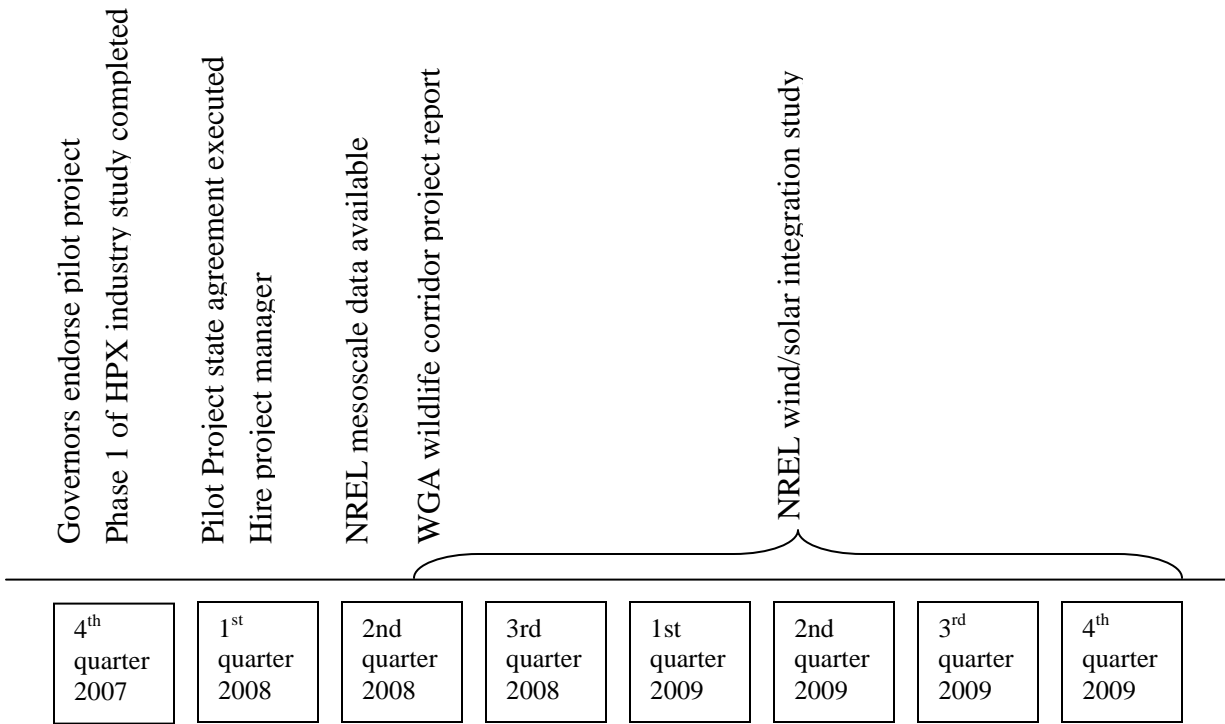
Governors endorse pilot project
Phase 1 of HPX industry study completed
Pilot Project state agreement executed
Hire project manager
NREL mesoscale data available
WGA wildlife corridor project report
NREL wind/solar integration study

4$^{th}$ quarter 2007
1$^{st}$ quarter 2008
2nd quarter 2008
3rd quarter 2008
1st quarter 2009
2nd quarter 2009
3$^{rd}$ quarter 2009
4$^{th}$ quarter 2009